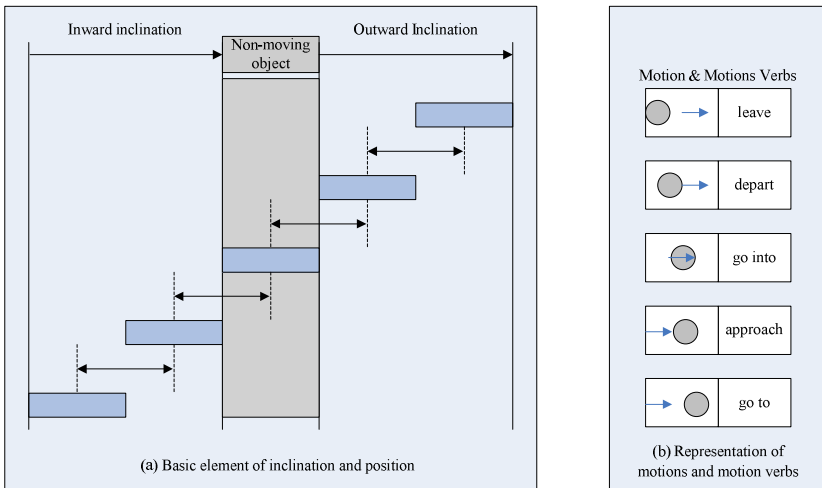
Inward inclination

Non-moving object

Outward Inclination

(a) Basic element of inclination and position

Motion & Motions Verbs

leave

depart

go into

approach

go to

(b) Representation of motions and motion verbs